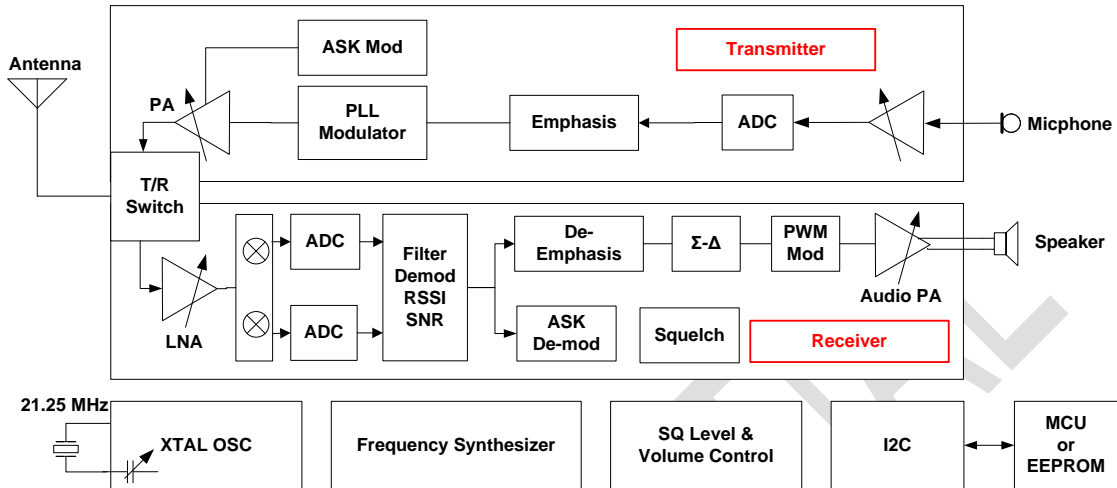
ASK Mod

Transmitter

Antenna

PA

PLL Modulator

Emphasis

ADC

Micphone

T/R Switch

ADC

Filter Demod RSSI SNR

De-Emphasis

Σ-Δ

PWM Mod

Speaker

Audio PA

LNA

ADC

ASK De-mod

Squelch

Receiver

21.25 MHz

XTAL OSC

Frequency Synthesizer

SQ Level & Volume Control

I2C

MCU or EEPROM